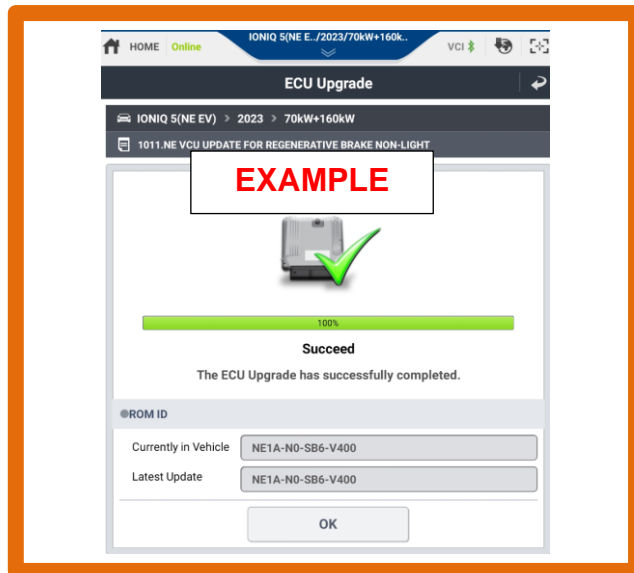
HOME Online
IONIQ 5(NE E../2023/70kW+160k..
VCI

ECU Upgrade

IONIQ 5(NE EV) > 2023 > 70kW+160kW

1011.NE VCU UPDATE FOR REGENERATIVE BRAKE NON-LIGHT

EXAMPLE

100%

Succeed

The ECU Upgrade has successfully completed.

ROM ID

| Currently in Vehicle | NE1A-N0-SB6-V400 |
|---|---|
| Latest Update | NE1A-N0-SB6-V400 |

OK